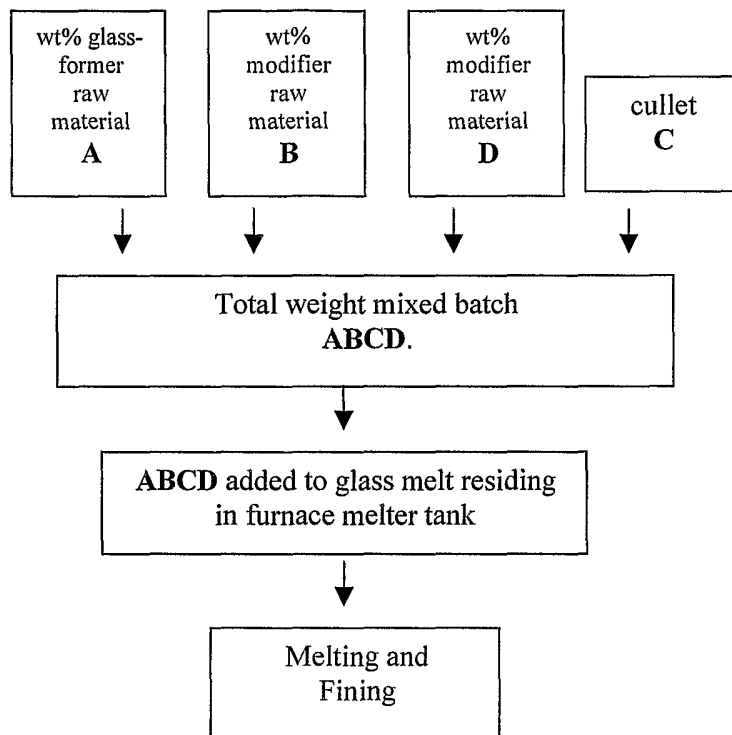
wt% glassformer raw material
A

wt% modifier raw material
B

wt% modifier raw material
D

cullet
C

Total weight mixed batch
ABCD.

ABCD added to glass melt residing in furnace melter tank

Melting and Fining